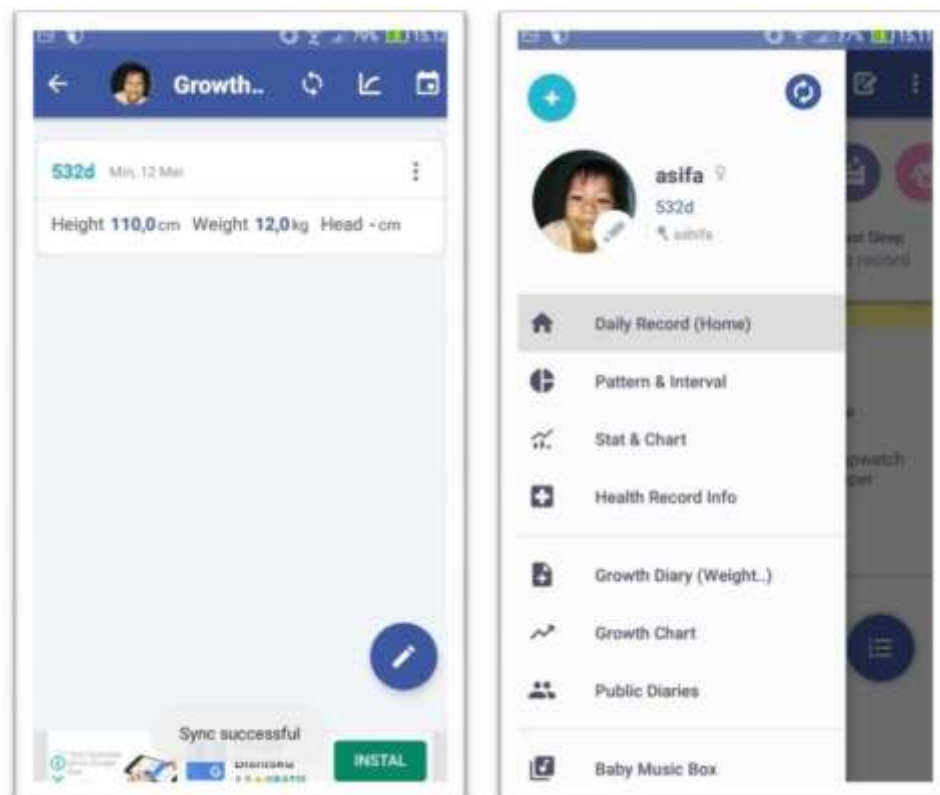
Growth..

532d Min, 12 Mei

Height 110,0 cm Weight 12,0 kg Head - cm

Sync successful

INSTAL

asifa
532d
asifa

Daily Record (Home)

Pattern & Interval

Stat & Chart

Health Record Info

Growth Diary (Weight..)

Growth Chart

Public Diaries

Baby Music Box